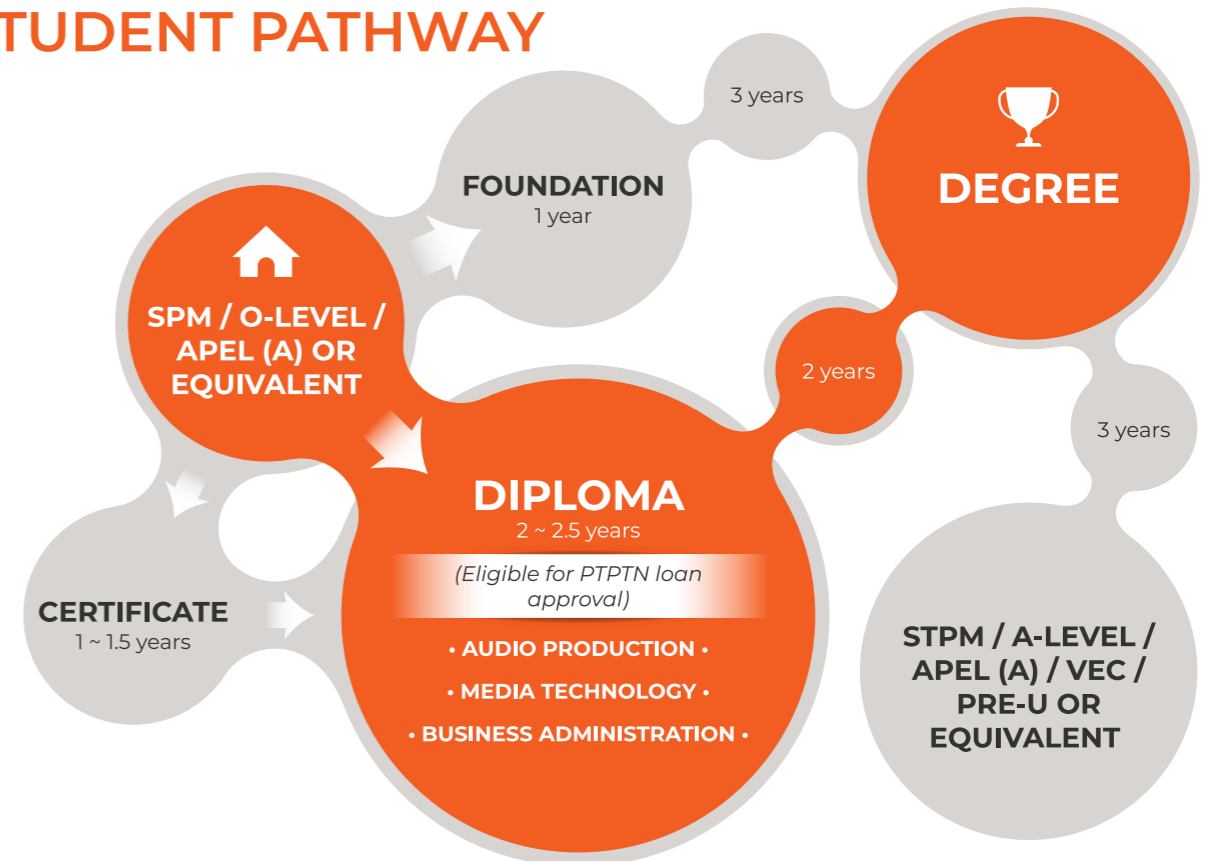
TUDENT PATHWAY

3 years

DEGREE

FOUNDATION
1 year

SPM / O-LEVEL / APEL (A) OR EQUIVALENT

2 years

3 years

DIPLOMA
2 ~ 2.5 years

(Eligible for PTPTN loan approval)

• AUDIO PRODUCTION •

• MEDIA TECHNOLOGY •

• BUSINESS ADMINISTRATION •

CERTIFICATE
1 ~ 1.5 years

STPM / A-LEVEL / APEL (A) / VEC / PRE-U OR EQUIVALENT